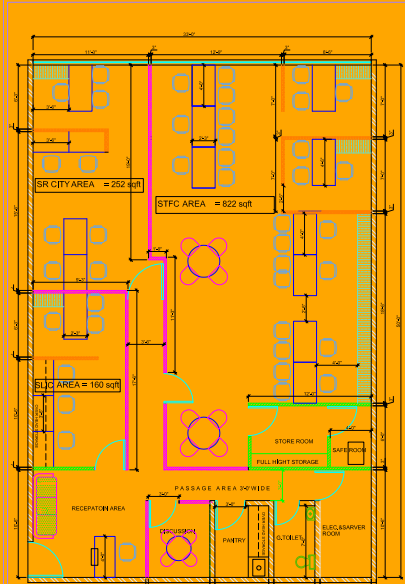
SR CITY AREA = 252 sqft

STFC AREA = 822 sqft

SLIC AREA = 160 sqft

STORE ROOM

FULL HIGHT STORAGE

SAFE ROOM

PASSAGE AREA 3'-0" WIDE

RECEPATOIN AREA

DISCUSSION

PANTRY

G.TOILET

ELEC.&SARVER ROOM